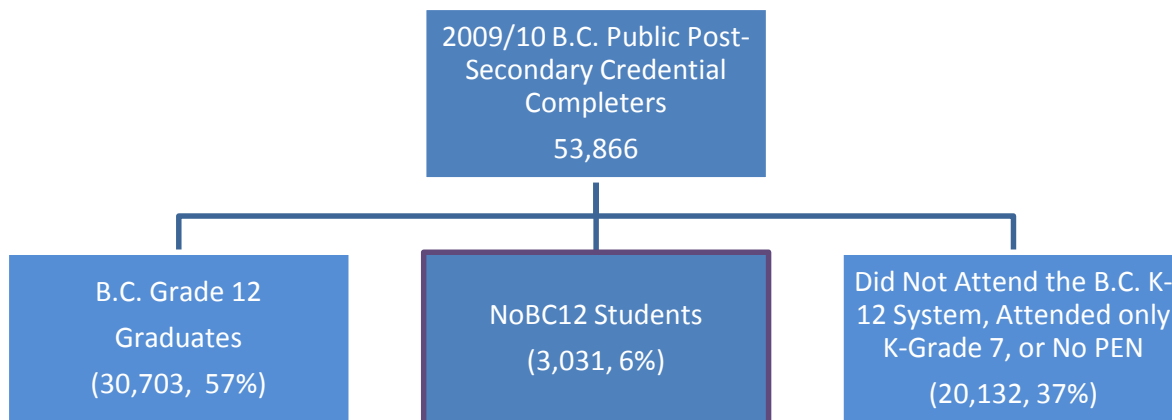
2009/10 B.C. Public Post-Secondary Credential Completers

53,866

B.C. Grade 12 Graduates

(30,703, 57%)

NoBC12 Students

(3,031, 6%)

Did Not Attend the B.C. K-12 System, Attended only K-Grade 7, or No PEN

(20,132, 37%)